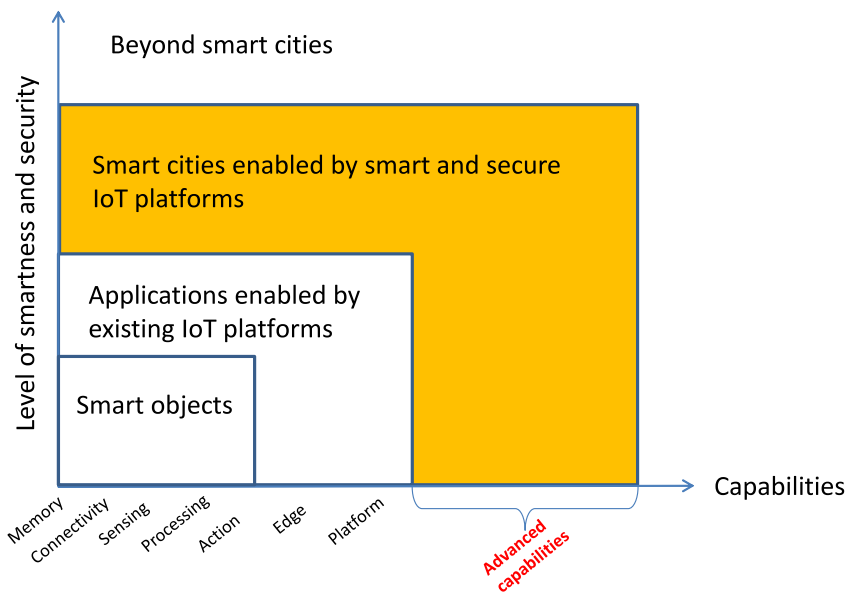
Beyond smart cities

Level of smartness and security

Smart cities enabled by smart and secure IoT platforms

Applications enabled by existing IoT platforms

Smart objects

Capabilities

Memory
Connectivity
Sensing
Processing
Action
Edge
Platform

Advanced capabilities